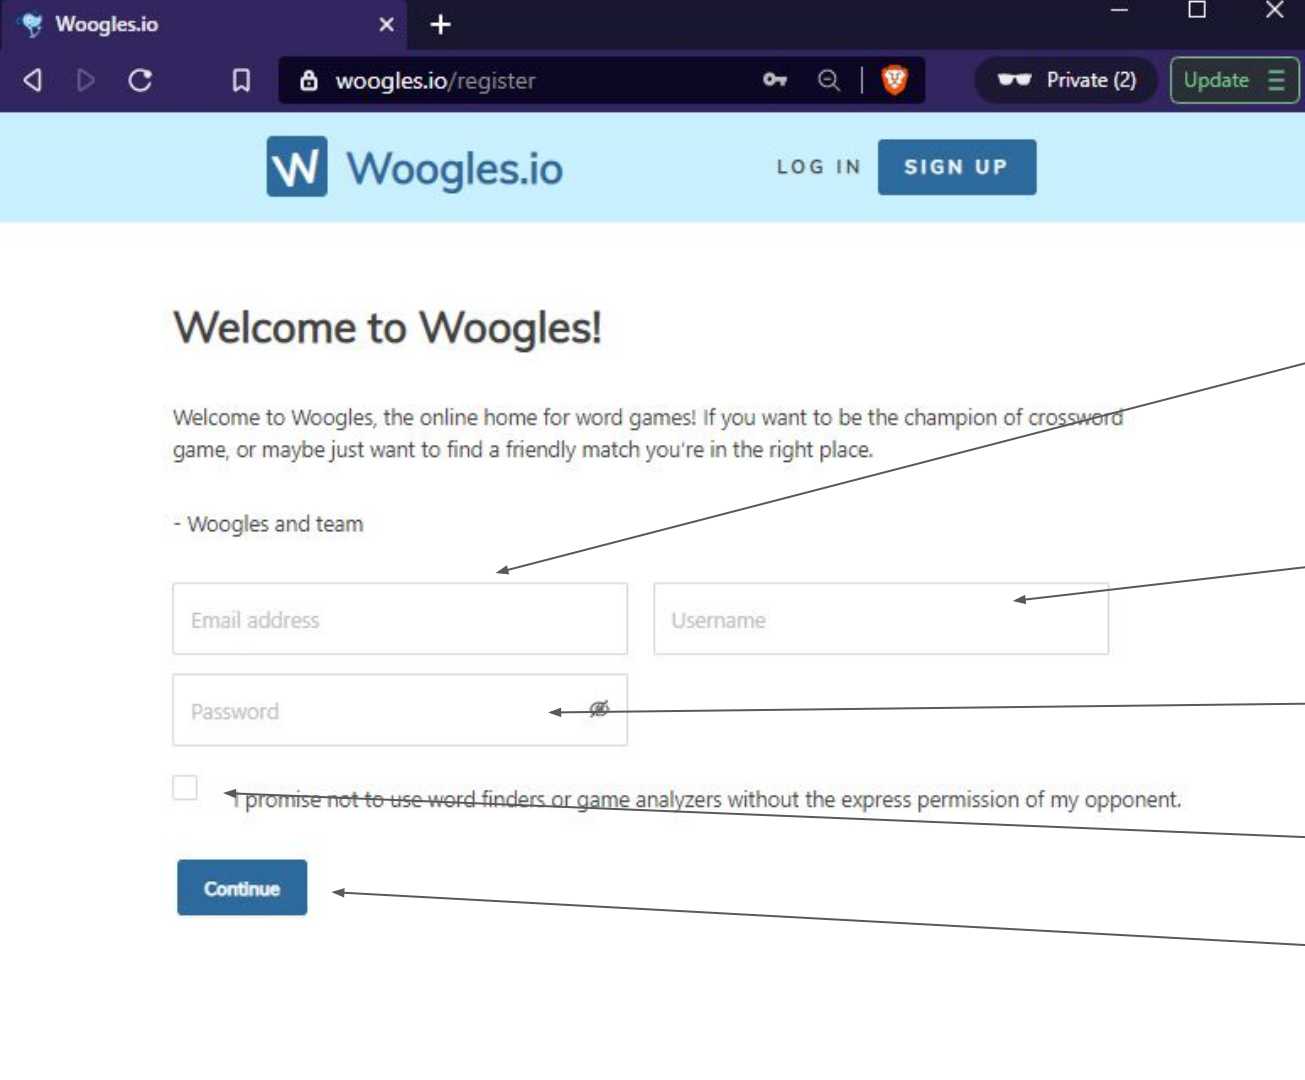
Woogles.io

woogles.io/register

Private (2)

Update

W Woogles.io

LOG IN

SIGN UP

Welcome to Woogles!

Welcome to Woogles, the online home for word games! If you want to be the champion of crossword game, or maybe just want to find a friendly match you're in the right place.

- Woogles and team

Email address

Username

Password

I promise not to use word finders or game analyzers without the express permission of my opponent.

Continue